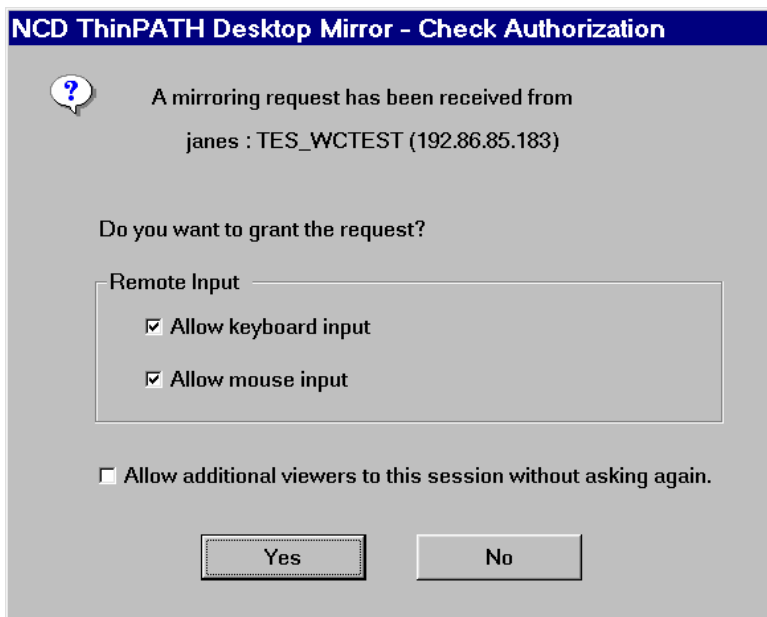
NCD ThinPATH Desktop Mirror - Check Authorization

A mirroring request has been received from

janes : TES_WCTEST (192.86.85.183)

Do you want to grant the request?

Remote Input

☑ Allow keyboard input

☑ Allow mouse input

☐ Allow additional viewers to this session without asking again.

Yes

No